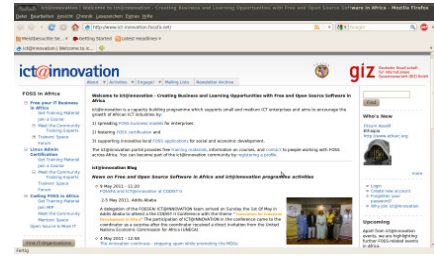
ict@innovation - Creating Business and Learning Opportunities with Free and Open Source Software in Africa - Mozilla Firefox

Datei Bearbeiten Ansicht Chronik Lesezeichen Extras Hilfe

http://www.ict-innovation.fossfa.net/

Google

Meistbesuchte Se... Getting Started Latest Headlines

ict@innovation | Welcome to ic...

ict@innovation

About Activities Engage! Mailing Lists Newsletter Archive

giz Deutsche Gesellschaft für Internationale Zusammenarbeit (GIZ) GmbH

FOSS in Africa

Free your IT Business in Africa
Get Training Material
Join a Course
Meet the Community Training Experts
Trainers' Space
Partners

Linux Admin Certification
Get Training Material
Join a Course
Meet the Community Training Experts
Trainers' Space
Partners

Coding FOSS in Africa
Get Training Material
Join MFP
Meet the Community
Mentors' Space
Open Source & Mind IT

Welcome to ict@innovation: Creating Business and Learning Opportunities with Free and Open Source Software in Africa

ict@innovation is a capacity building programme which supports small and medium ICT enterprises and aims to encourage the growth of African ICT industries by:

1) spreading FOSS business models for enterprises

2) fostering FOSS certification and

3) supporting innovative local FOSS applications for social and economic development.

The ict@innovation portal provides free training materials, information on courses, and contact to people working with FOSS across Africa. You can become part of the ict@innovation community by registering a profile.

ict@innovation Blog

News on Free and Open Source Software in Africa and ict@innovation programme activities

9 May 2011 - 12:20
FOSSFA and ict@innovation at CODIST II

2-5 May 2011, Addis Ababa

A delegation of the FOSSFA ict@innovation team arrived on Sunday the 1st Of May in Addis Ababa to attend a the CODIST II Conference with the theme "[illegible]". The participation of ict@innovation in the conference came to the coordinator as a surprise after the coordinator received a direct invitation from the United Nations Economic Commission for Africa (UNECA).

4 May 2011 - 12:50
The innovation continues - stepping upon while promoting the MSDs

Login

Find

Who's New

Wisdom Kayalli
Ethiopia
http://www.ethset.org

Login
Create new account
Forgotten your password?
Request new password

Upcoming

Apart from ict@innovation events, we are highlighting further FOSS-related events in Africa.

View ict@innovation

Fertig